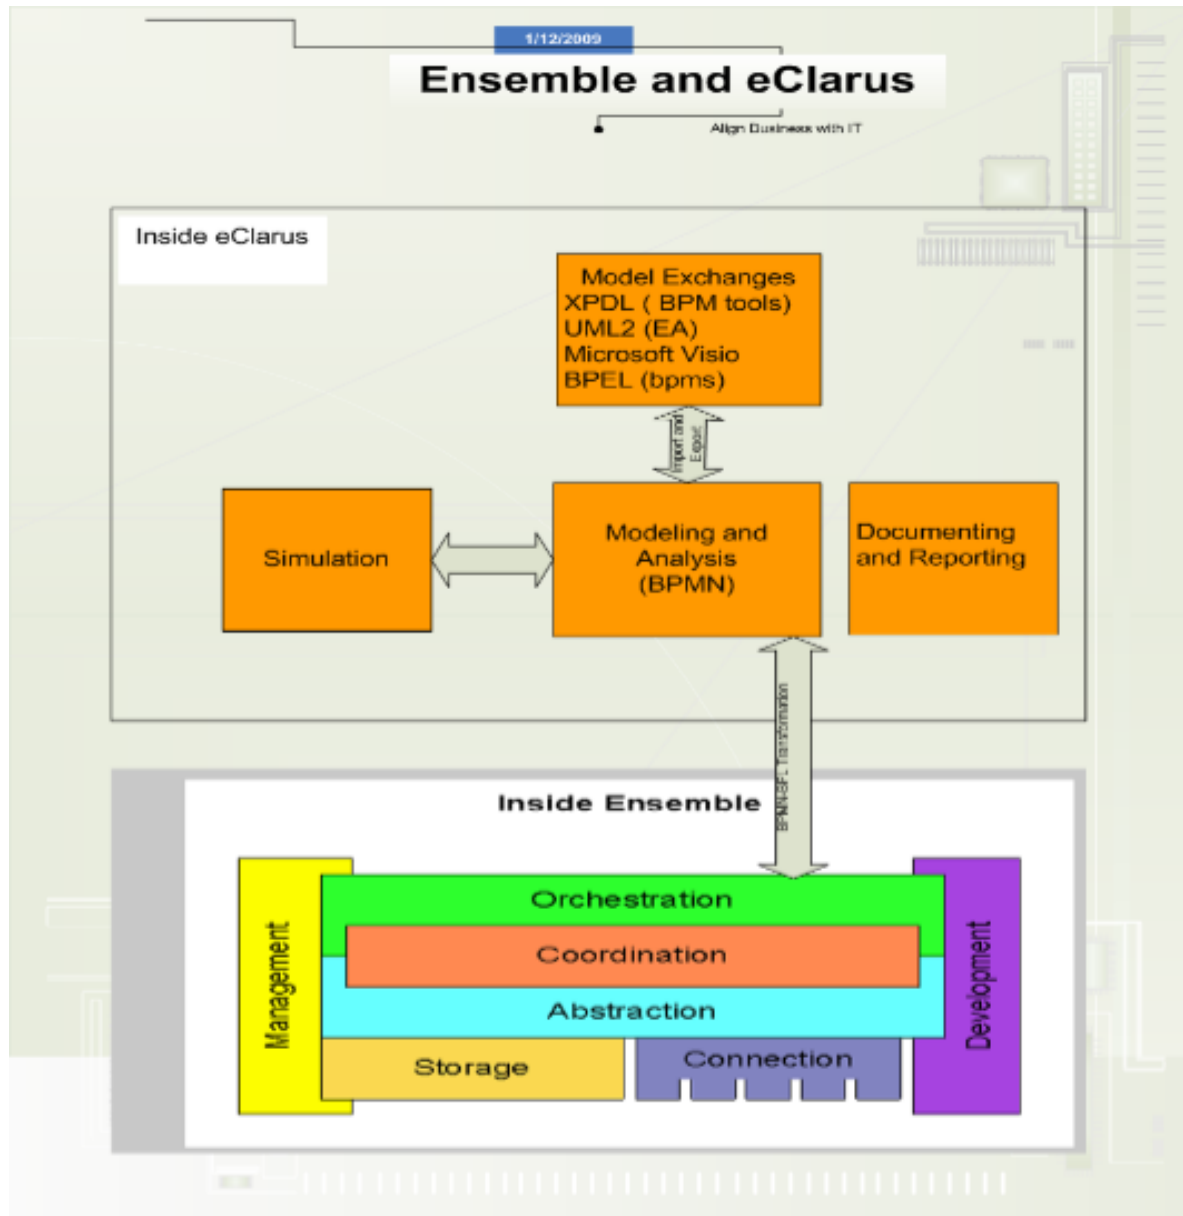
1/12/2009

Ensemble and eClarus

Align Business with IT

Inside eClarus

Model Exchanges
XPDL ( BPM tools)
UML2 (EA)
Microsoft Visio
BPEL (bpms)

Import and Export

Simulation

Modeling and Analysis (BPMN)

Documenting and Reporting

BPMN-BPEL Transformation

Inside Ensemble

Management

Orchestration

Coordination

Abstraction

Storage

Connection

Development